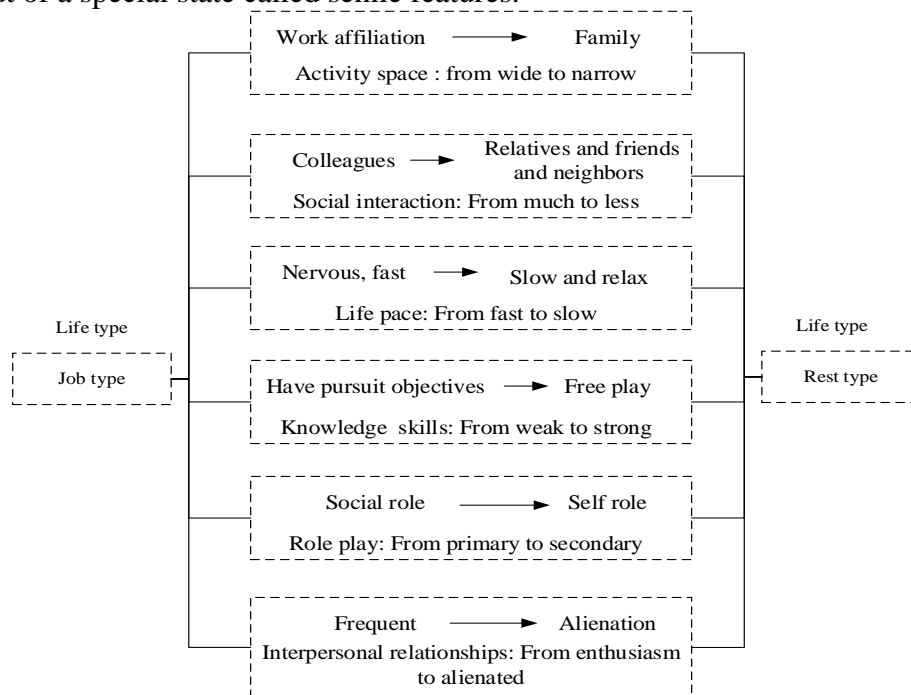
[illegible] of a special state called senile features.

Work affiliation → Family
Activity space : from wide to narrow

Colleagues → Relatives and friends and neighbors
Social interaction: From much to less

Nervous, fast → Slow and relax
Life pace: From fast to slow

Life type
Job type

Life type
Rest type

Have pursuit objectives → Free play
Knowledge skills: From weak to strong

Social role → Self role
Role play: From primary to secondary

Frequent → Alienation
Interpersonal relationships: From enthusiasm to alienated